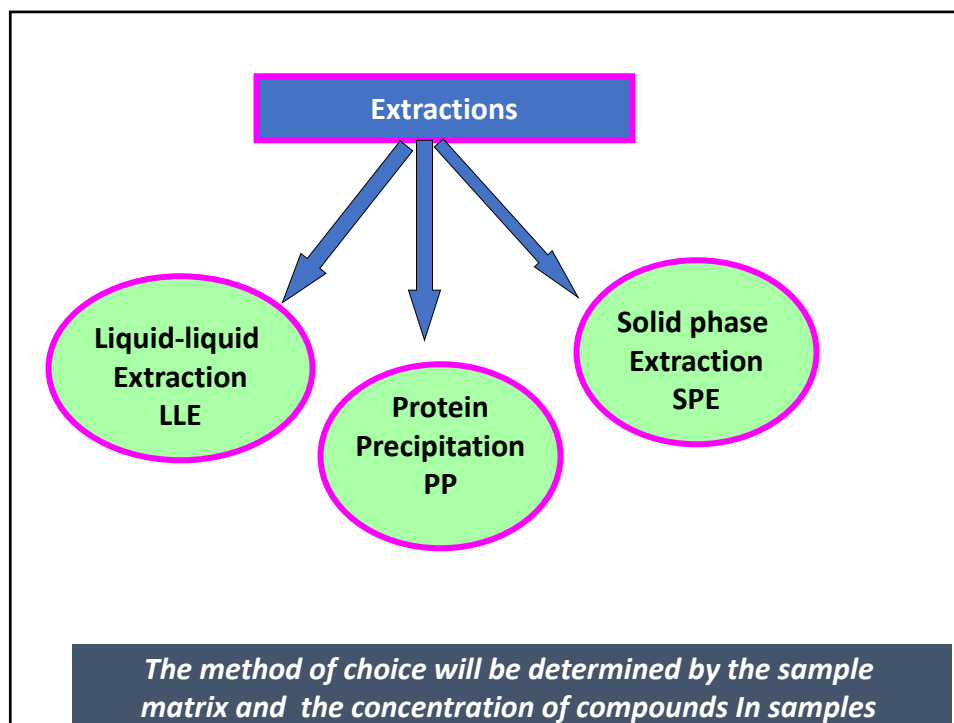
Extractions

Liquid-liquid Extraction LLE

Protein Precipitation PP

Solid phase Extraction SPE

The method of choice will be determined by the sample matrix and the concentration of compounds In samples